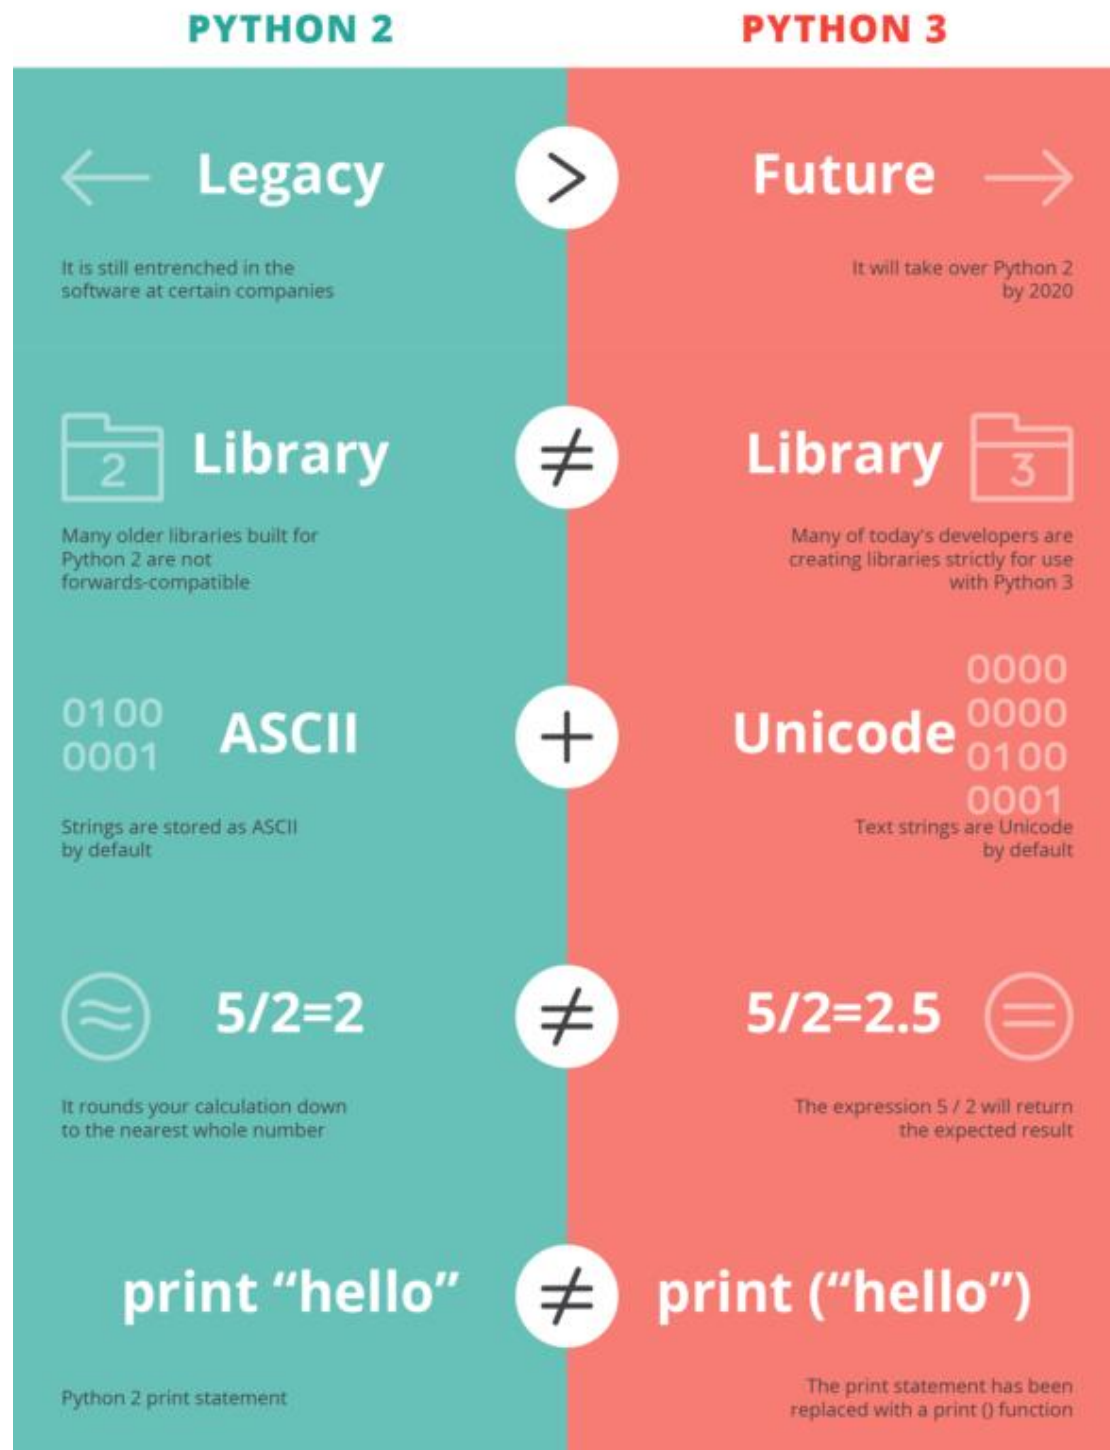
PYTHON 2

PYTHON 3

Legacy

$>$

Future

It is still entrenched in the software at certain companies

It will take over Python 2 by 2020

2

Library

$\neq$

Library

3

Many older libraries built for Python 2 are not forwards-compatible

Many of today's developers are creating libraries strictly for use with Python 3

0100
0001

ASCII

$+$

Unicode

0000
0000
0100
0001

Strings are stored as ASCII by default

Text strings are Unicode by default

5/2=2

$\neq$

5/2=2.5

It rounds your calculation down to the nearest whole number

The expression 5 / 2 will return the expected result

print "hello"

$\neq$

print ("hello")

Python 2 print statement

The print statement has been replaced with a print () function